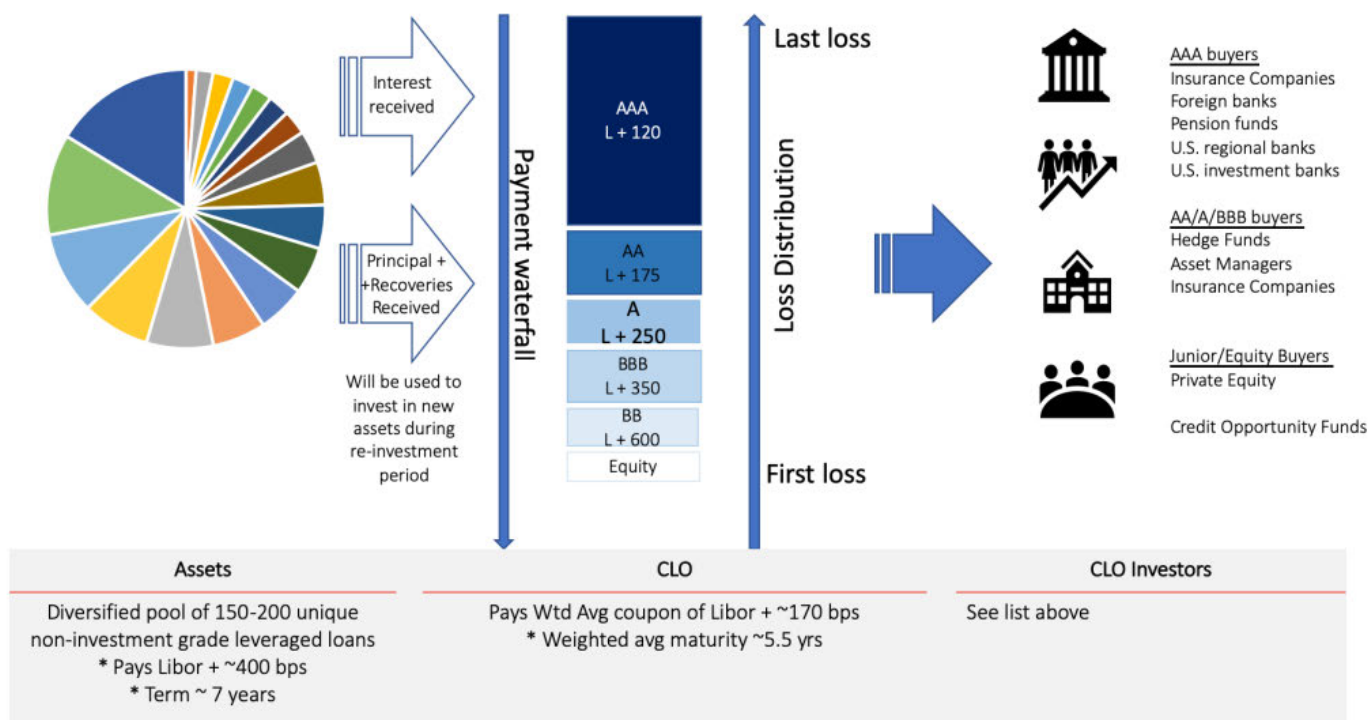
Interest received

Principal + +Recoveries Received

Will be used to invest in new assets during re-investment period

Payment waterfall

AAA
L + 120

AA
L + 175

A
L + 250

BBB
L + 350

BB
L + 600

Equity

Last loss

Loss Distribution

First loss

AAA buyers
Insurance Companies
Foreign banks
Pension funds
U.S. regional banks
U.S. investment banks

AA/A/BBB buyers
Hedge Funds
Asset Managers
Insurance Companies

Junior/Equity Buyers
Private Equity

Credit Opportunity Funds

Assets

Diversified pool of 150-200 unique non-investment grade leveraged loans
* Pays Libor + ~400 bps
* Term ~ 7 years

CLO

Pays Wtd Avg coupon of Libor + ~170 bps
* Weighted avg maturity ~5.5 yrs

CLO Investors

See list above